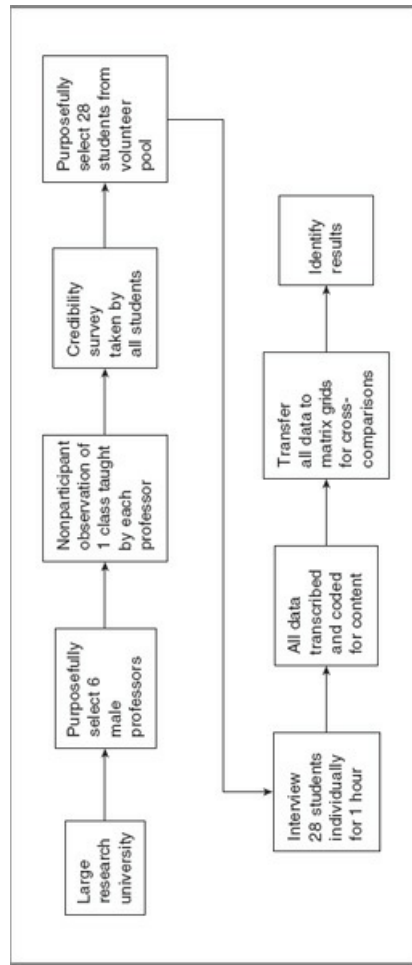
Large research university

Purposefully select 6 male professors

Nonparticipant observation of 1 class taught by each professor

Credibility survey taken by all students

Purposefully select 28 students from volunteer pool

Interview 28 students individually for 1 hour

All data transcribed and coded for content

Transfer all data to matrix grids for cross-comparisons

Identify results